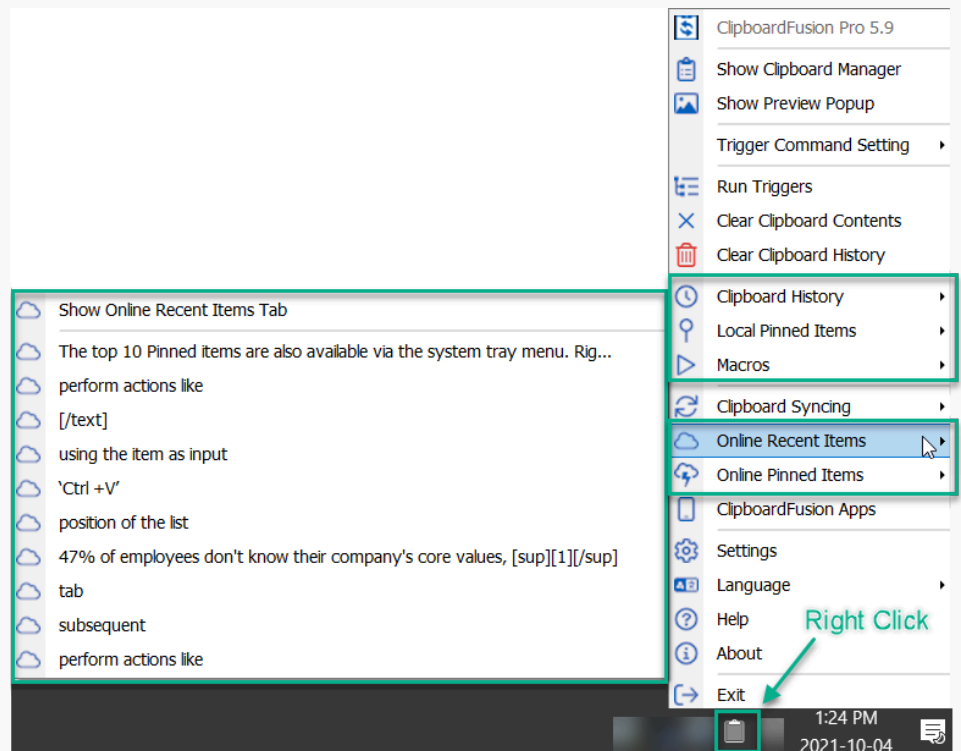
ClipboardFusion Pro 5.9
Show Clipboard Manager
Show Preview Popup
Trigger Command Setting
Run Triggers
Clear Clipboard Contents
Clear Clipboard History
Clipboard History
Local Pinned Items
Macros
Clipboard Syncing
Online Recent Items
Online Pinned Items
ClipboardFusion Apps
Settings
Language
Help
About
Exit

Show Online Recent Items Tab
The top 10 Pinned items are also available via the system tray menu. Rig...
perform actions like
[/text]
using the item as input
'Ctrl +V'
position of the list
47% of employees don't know their company's core values, [sup][1][/sup]
tab
subsequent
perform actions like

Right Click

1:24 PM
2021-10-04